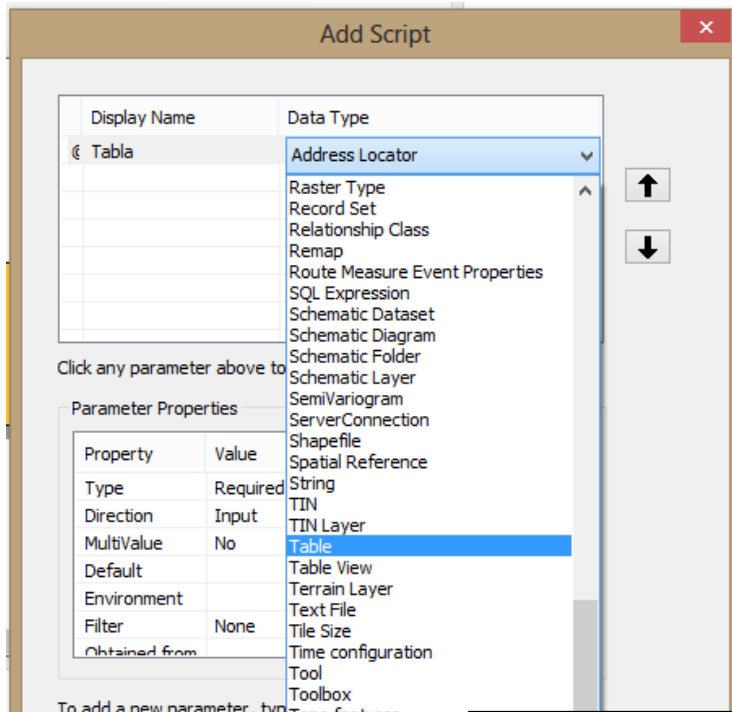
Add Script
×

| | Display Name | Data Type |
|---|---|---|
| | Tabla | Address Locator |

Raster Type
Record Set
Relationship Class
Remap
Route Measure Event Properties
SQL Expression
Schematic Dataset
Schematic Diagram
Schematic Folder
Schematic Layer
SemiVariogram
ServerConnection
Shapefile
Spatial Reference
String
TIN
TIN Layer
Table
Table View
Terrain Layer
Text File
Tile Size
Time configuration
Tool
Toolbox
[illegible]

Click any parameter above to

Parameter Properties

| Property | Value |
|---|---|
| Type | Required |
| Direction | Input |
| MultiValue | No |
| Default | |
| Environment | |
| Filter | None |
| Obtained from | |

To add a new parameter, typ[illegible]